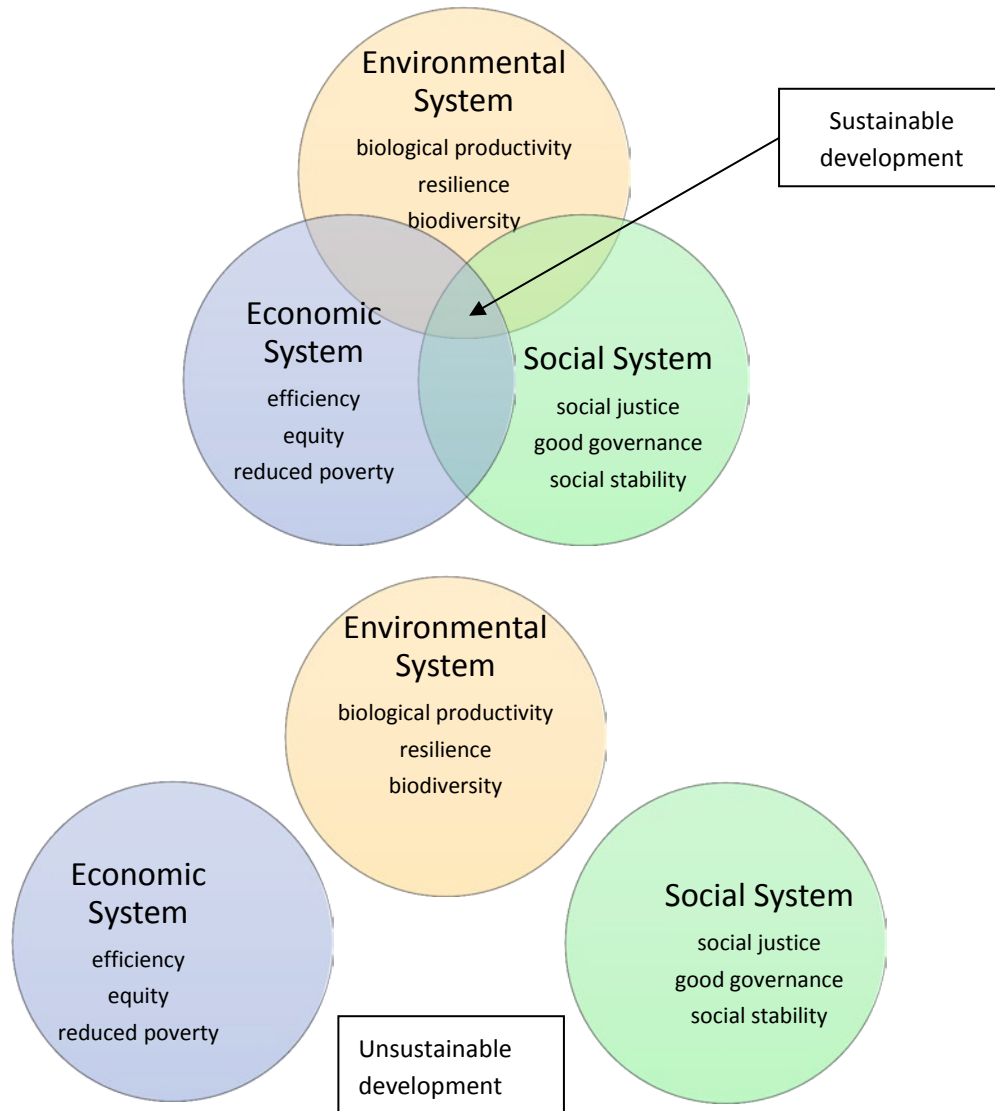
Environmental System
biological productivity
resilience
biodiversity

Sustainable development

Economic System
efficiency
equity
reduced poverty

Social System
social justice
good governance
social stability

Environmental System
biological productivity
resilience
biodiversity

Economic System
efficiency
equity
reduced poverty

Social System
social justice
good governance
social stability

Unsustainable development